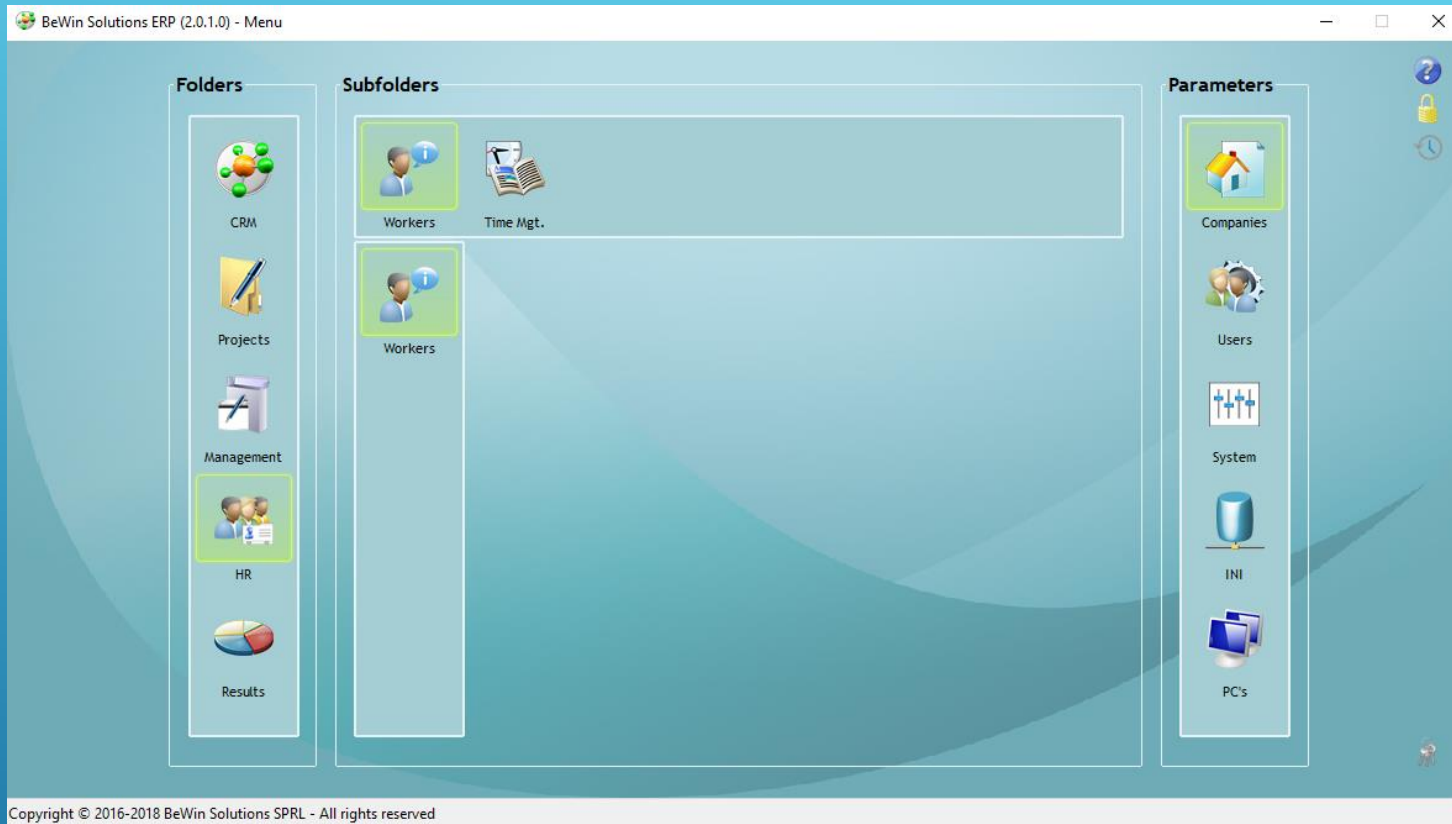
BeWin Solutions ERP (2.0.1.0) - Menu

Folders

CRM

Projects

Management

HR

Results

Subfolders

Workers

Time Mgt.

Workers

Parameters

Companies

Users

System

INI

PC's

Copyright © 2016-2018 BeWin Solutions SPRL - All rights reserved